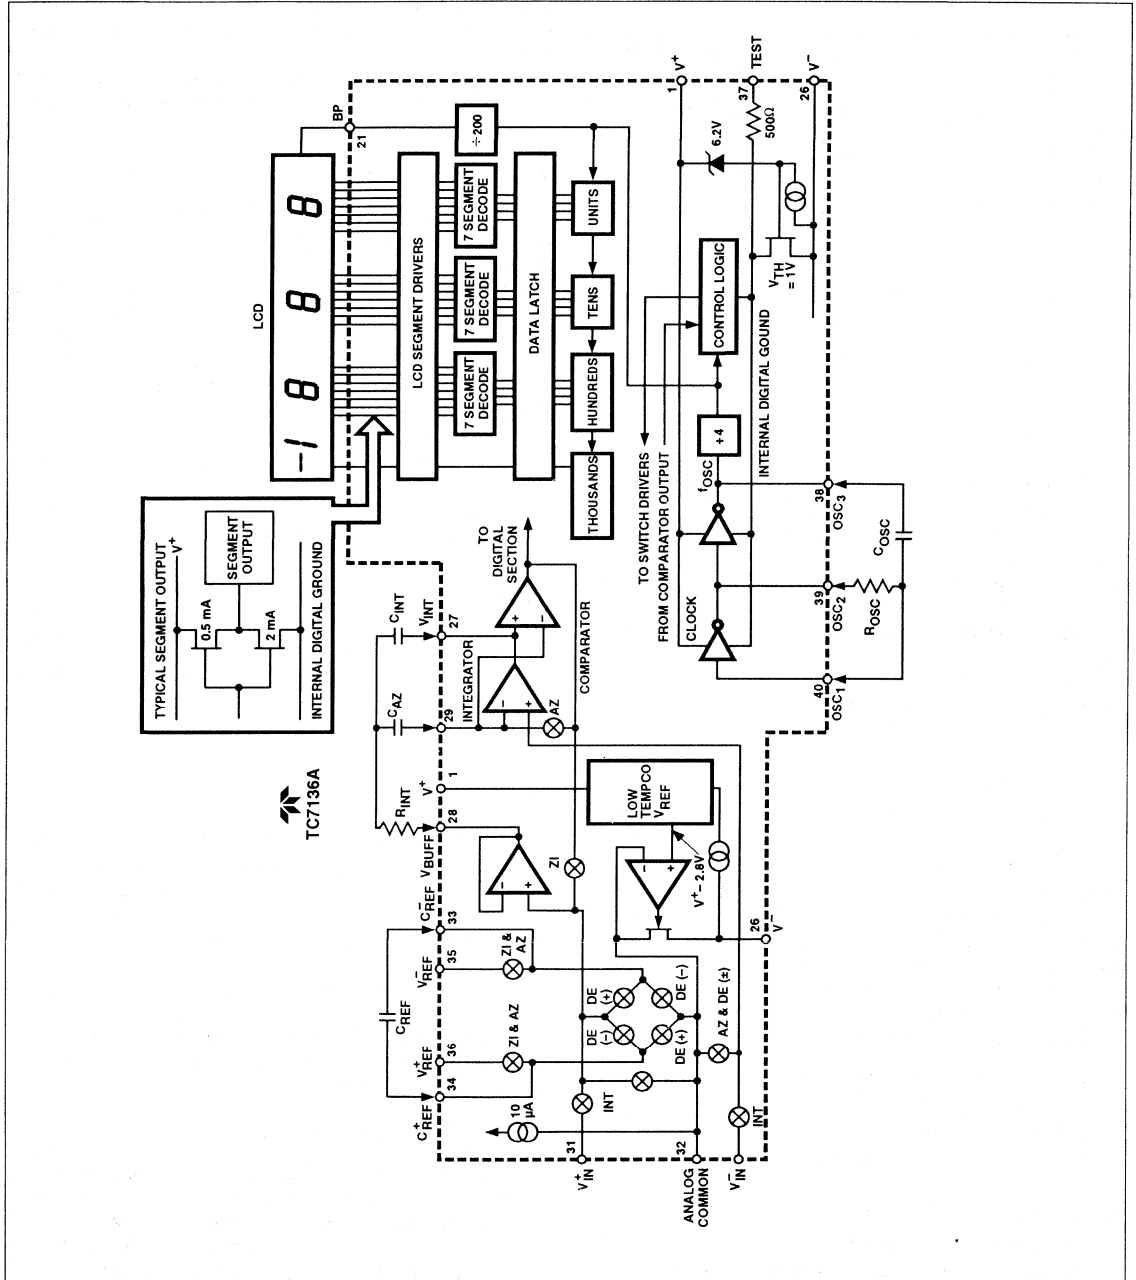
TC7136A

TYPICAL SEGMENT OUTPUT
$V^+$
0.5 mA
SEGMENT OUTPUT
2 mA
INTERNAL DIGITAL GROUND

LCD
BP
21
LCD SEGMENT DRIVERS
7 SEGMENT DECODE
7 SEGMENT DECODE
7 SEGMENT DECODE
÷200
DATA LATCH
THOUSANDS
HUNDREDS
TENS
UNITS

TO SWITCH DRIVERS
FROM COMPARATOR OUTPUT
÷4
CONTROL LOGIC
INTERNAL DIGITAL GOUND
$f_{OSC}$
CLOCK
$V_{TH} = 1V$
6.2V
500Ω
1
$V^+$
37
TEST
26
$V^-$
38
$OSC_3$
39
$OSC_2$
40
$OSC_1$
$C_{OSC}$
$R_{OSC}$

$C_{INT}$
27
$V_{INT}$
$C_{AZ}$
29
INTEGRATOR
TO DIGITAL SECTION
COMPARATOR
AZ
1
$V^+$
$R_{INT}$
28
$V_{BUFF}$
LOW TEMPCO $V_{REF}$
ZI
$V^+ - 2.8V$
26
$V^-$
$C_{REF}^-$
33
$V_{REF}^-$
35
ZI & AZ
$C_{REF}$
$V_{REF}^+$
36
ZI & AZ
$C_{REF}^+$
34
DE (+)
DE (−)
DE (−)
DE (+)
AZ & DE (±)
INT
INT
10 µA
31
$V_{IN}^+$
32
ANALOG COMMON
$V_{IN}^-$